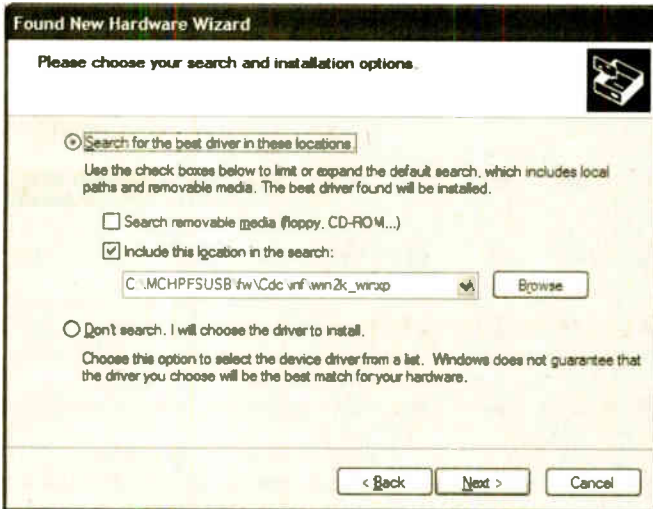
Found New Hardware Wizard

Please choose your search and installation options.

Search for the best driver in these locations.

Use the check boxes below to limit or expand the default search, which includes local paths and removable media. The best driver found will be installed.

Search removable media (floppy, CD-ROM...)

Include this location in the search:

C:\MCHPFSUSB\fw\Cdc\inf\win2k_winxp

Browse

Don't search. I will choose the driver to install.

Choose this option to select the device driver from a list. Windows does not guarantee that the driver you choose will be the best match for your hardware.

< Back

Next >

Cancel